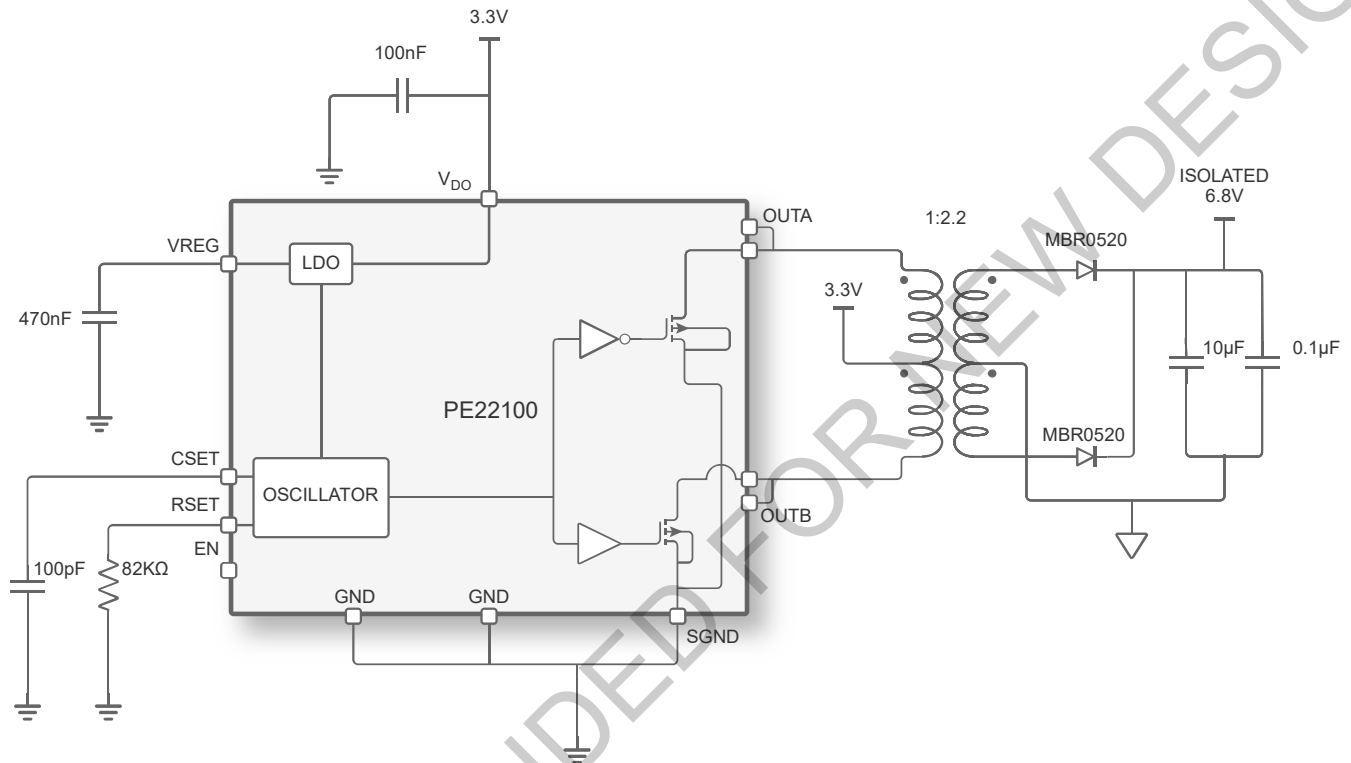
3.3V

100nF

$V_{DO}$

VREG

LDO

470nF

OUTA

1:2.2

ISOLATED
6.8V

MBR0520

3.3V

10µF

0.1µF

PE22100

MBR0520

CSET

OSCILLATOR

RSET

OUTB

EN

100pF

82KΩ

GND

GND

SGND

NOT RECOMMENDED FOR NEW DESIGNS